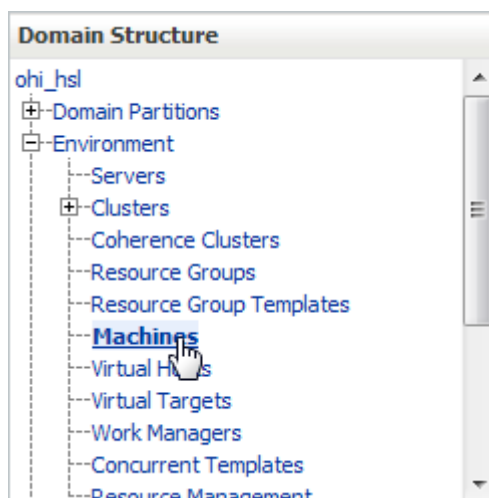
Domain Structure

ohi_hsl
Domain Partitions
Environment
Servers
Clusters
Coherence Clusters
Resource Groups
Resource Group Templates
Machines
Virtual H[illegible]s
Virtual Targets
Work Managers
Concurrent Templates
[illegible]